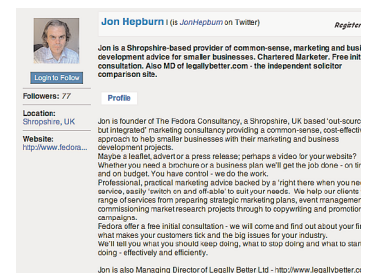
Jon Hepburn ( is JonHepburn on Twitter)

Register

Login to Follow

Followers: 77

Location:
Shropshire, UK

Website:
http://www.fedora

Jon is a Shropshire-based provider of common-sense, marketing and busi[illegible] development advice for smaller businesses. Chartered Marketer. Free init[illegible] consultation. Also MD of legallybetter.com - the independent solicitor comparison site.

Profile

Jon is founder of The Fedora Consultancy, a Shropshire, UK based 'out-sourc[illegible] but integrated' marketing consultancy providing a common-sense, cost-effecti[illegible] approach to help smaller businesses with their marketing and business development projects.
Maybe a leaflet, advert or a press release; perhaps a video for your website? Whether you need a brochure or a business plan we'll get the job done - on ti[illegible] and on budget. You have control - we do the work.
Professional, practical marketing advice backed by a 'right there when you nee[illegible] service, easily 'switch on and off-able' to suit your needs. We help our clients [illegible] range of services from preparing strategic marketing plans, event managemen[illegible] commissioning market research projects through to copywriting and promotion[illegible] campaigns.
Fedora offer a free initial consultation - we will come and find out about your fir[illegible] what makes your customers tick and the big issues for your industry.
We'll tell you what you should keep doing, what to stop doing and what to star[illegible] doing - effectively and efficiently.

Jon is also Managing Director of Legally Better Ltd - http://www.legallybetter.co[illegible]